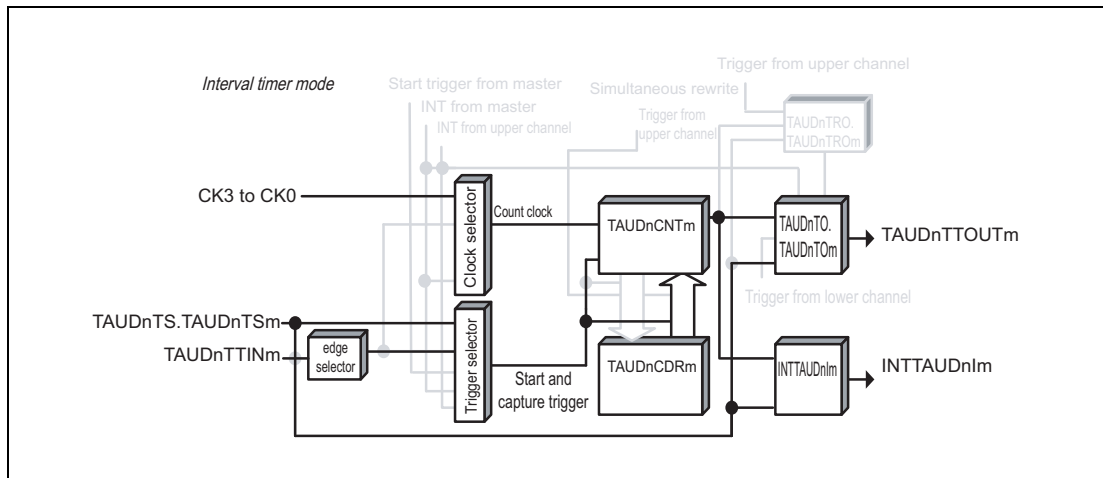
Interval timer mode

Start trigger from master
INT from master
INT from upper channel
Trigger from upper channel
Simultaneous rewrite
Trigger from upper channel
TAUDnTRO.
TAUDnTROm

CK3 to CK0
Clock selector
Count clock
TAUDnCNTm
TAUDnTO.
TAUDnTOm
TAUDnTTOUTm
Trigger from lower channel

TAUDnTS.TAUDnTSm
TAUDnTTINm
edge selector
Trigger selector
Start and capture trigger
TAUDnCDRm
INTTAUDnIm
INTTAUDnIm